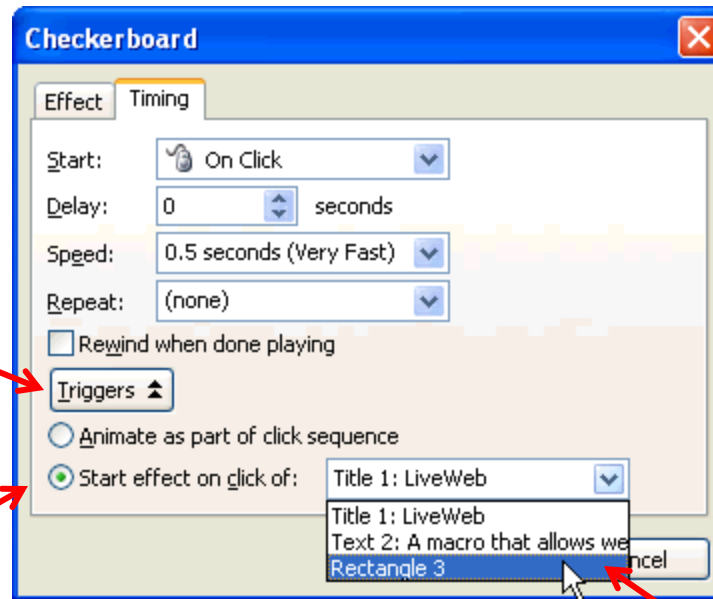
Checkerboard

Effect Timing

Start: On Click

Delay: 0 seconds

Speed: 0.5 seconds (Very Fast)

Repeat: (none)

Rewind when done playing

Triggers

Animate as part of click sequence

Start effect on click of: Title 1: LiveWeb

Title 1: LiveWeb
Text 2: A macro that allows we
Rectangle 3

ncel